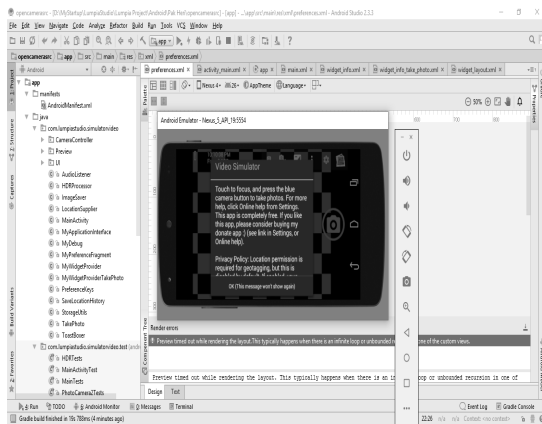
opencamerasim - [D:\MyStartup\LampiaStudio\Lampia Project\Android\Pak Hw\opencamerasim] - [app] - ...\app\src\main\res\xml\preferences.xml - Android Studio 2.3.3

File Edit View Navigate Code Analyze Refactor Build Run Tools VCS Window Help

app

opencamerasim app src main res xml preferences.xml

Android

preferences.xml × activity_main.xml × app × main.xml × widget_info.xml × widget_info_take_photo.xml × widget_layout.xml ×

Nexus 4 API 26 AppTheme Language

50%

app
manifests
AndroidManifest.xml
java
com.lampiastudio.simulatorvideo
CameraController
Preview
UI
AudioListener
HDRProcessor
ImageSaver
LocationSupplier
MainActivity
MyApplicationInterface
MyDebug
MyPreferenceFragment
MyWidgetProvider
MyWidgetProviderTakePhoto
PreferenceKeys
SaveLocationHistory
StorageUtils
TakePhoto
TextFormatter
com.lampiastudio.simulatorvideo.test
HDRTests
MainActivityTest
MainTests
PhotoCamera2Tests

Android Emulator - Nexus_5_API_19:5554

Video Simulator

Touch to focus, and press the blue camera button to take photos. For more help, click Online help from Settings. This app is completely free. If you like this app, please consider buying my donate app :) (see link in Settings, or Online help).

Privacy Policy: Location permission is required for geotagging, but this is disabled by default. If enabled, you

OK (This message won't show again)

Render errors

Preview timed out while rendering the layout. This typically happens when there is an infinite loop or unbounded recursion in one of the custom views.

Preview timed out while rendering the layout. This typically happens when there is an in loop or unbounded recursion in one of

Design Text

Run TODO Android Monitor Messages Terminal Event Log Gradle Console

Gradle build finished in 10s 788ms (4 minutes ago) 22:26 n/a n/a Context: <no context>